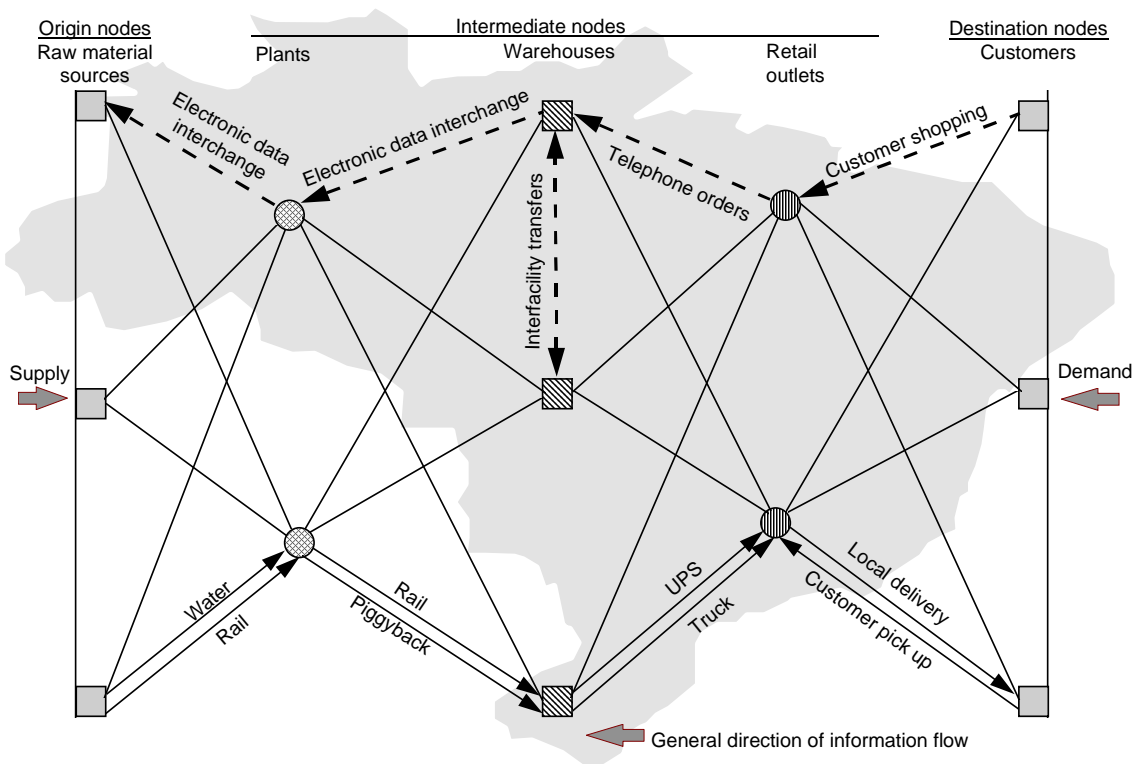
Origin nodes
Raw material sources

Intermediate nodes

Plants

Warehouses

Retail outlets

Destination nodes
Customers

Electronic data interchange

Electronic data interchange

Telephone orders

Customer shopping

Interfacility transfers

Supply

Demand

Water

Rail

Rail

Piggyback

UPS

Truck

Local delivery

Customer pick up

General direction of information flow